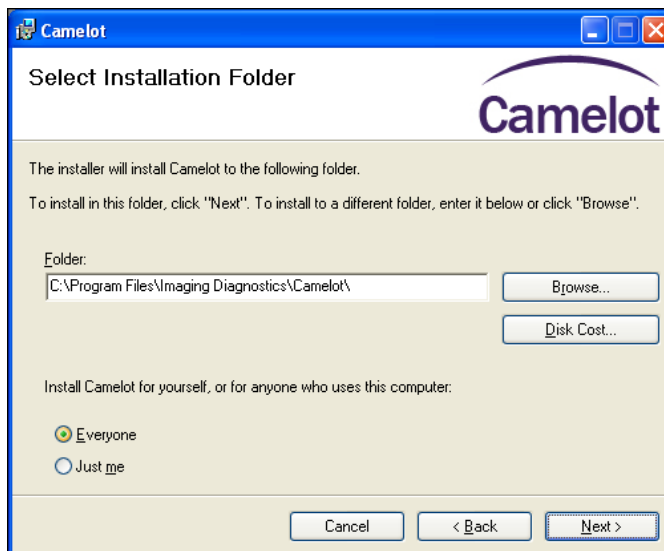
Camelot

Select Installation Folder

Camelot

The installer will install Camelot to the following folder.

To install in this folder, click "Next". To install to a different folder, enter it below or click "Browse".

Folder:

C:\Program Files\Imaging Diagnostics\Camelot\

Browse...

Disk Cost...

Install Camelot for yourself, or for anyone who uses this computer:

Everyone

Just me

Cancel

< Back

Next >